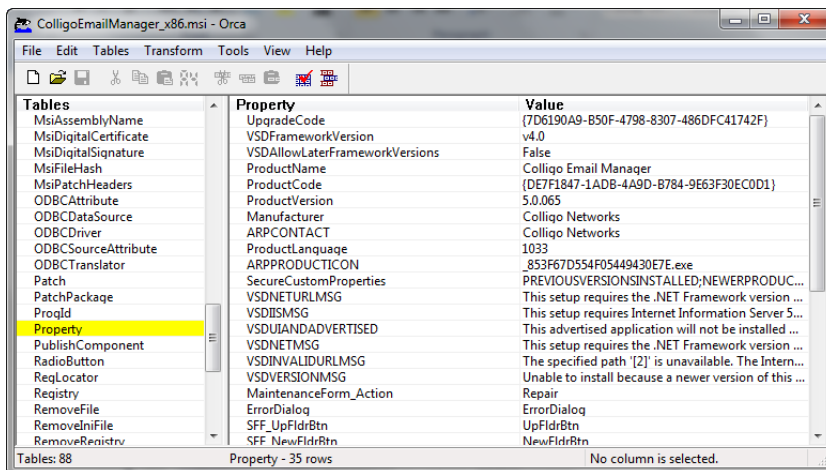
ColligoEmailManager_x86.msi - Orca

File Edit Tables Transform Tools View Help

Tables
MsiAssemblyName
MsiDigitalCertificate
MsiDigitalSignature
MsiFileHash
MsiPatchHeaders
ODBCAttribute
ODBCDataSource
ODBCDriver
ODBCSourceAttribute
ODBCTranslator
Patch
PatchPackage
ProgId
Property
PublishComponent
RadioButton
RegLocator
Registry
RemoveFile
RemoveIniFile
RemoveRegistry

| Property | Value |
|---|---|
| UpgradeCode | {7D6190A9-B50F-4798-8307-486DFC41742F} |
| VSDFrameworkVersion | v4.0 |
| VSDAllowLaterFrameworkVersions | False |
| ProductName | Colligo Email Manager |
| ProductCode | {DE7F1847-1ADB-4A9D-B784-9E63F30EC0D1} |
| ProductVersion | 5.0.065 |
| Manufacturer | Colligo Networks |
| ARPCONTACT | Colligo Networks |
| ProductLanguage | 1033 |
| ARPPRODUCTICON | _853F67D554F05449430E7E.exe |
| SecureCustomProperties | PREVIOUSVERSIONSINSTALLED;NEWERPRODUC... |
| VSDNETURLMSG | This setup requires the .NET Framework version ... |
| VSDIISMSG | This setup requires Internet Information Server 5... |
| VSDUIANDADVERTISED | This advertised application will not be installed ... |
| VSDNETMSG | This setup requires the .NET Framework version ... |
| VSDINVALIDURLMSG | The specified path '[2]' is unavailable. The Intern... |
| VSDVERSIONMSG | Unable to install because a newer version of this ... |
| MaintenanceForm_Action | Repair |
| ErrorDialog | ErrorDialog |
| SFF_UpFldrBtn | UpFldrBtn |
| SFF_NewFldrBtn | NewFldrBtn |

Tables: 88 | Property - 35 rows | No column is selected.